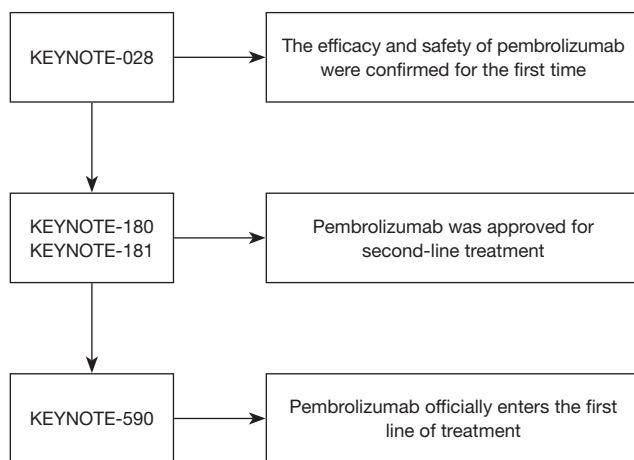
KEYNOTE-028

The efficacy and safety of pembrolizumab were confirmed for the first time

KEYNOTE-180
KEYNOTE-181

Pembrolizumab was approved for second-line treatment

KEYNOTE-590

Pembrolizumab officially enters the first line of treatment